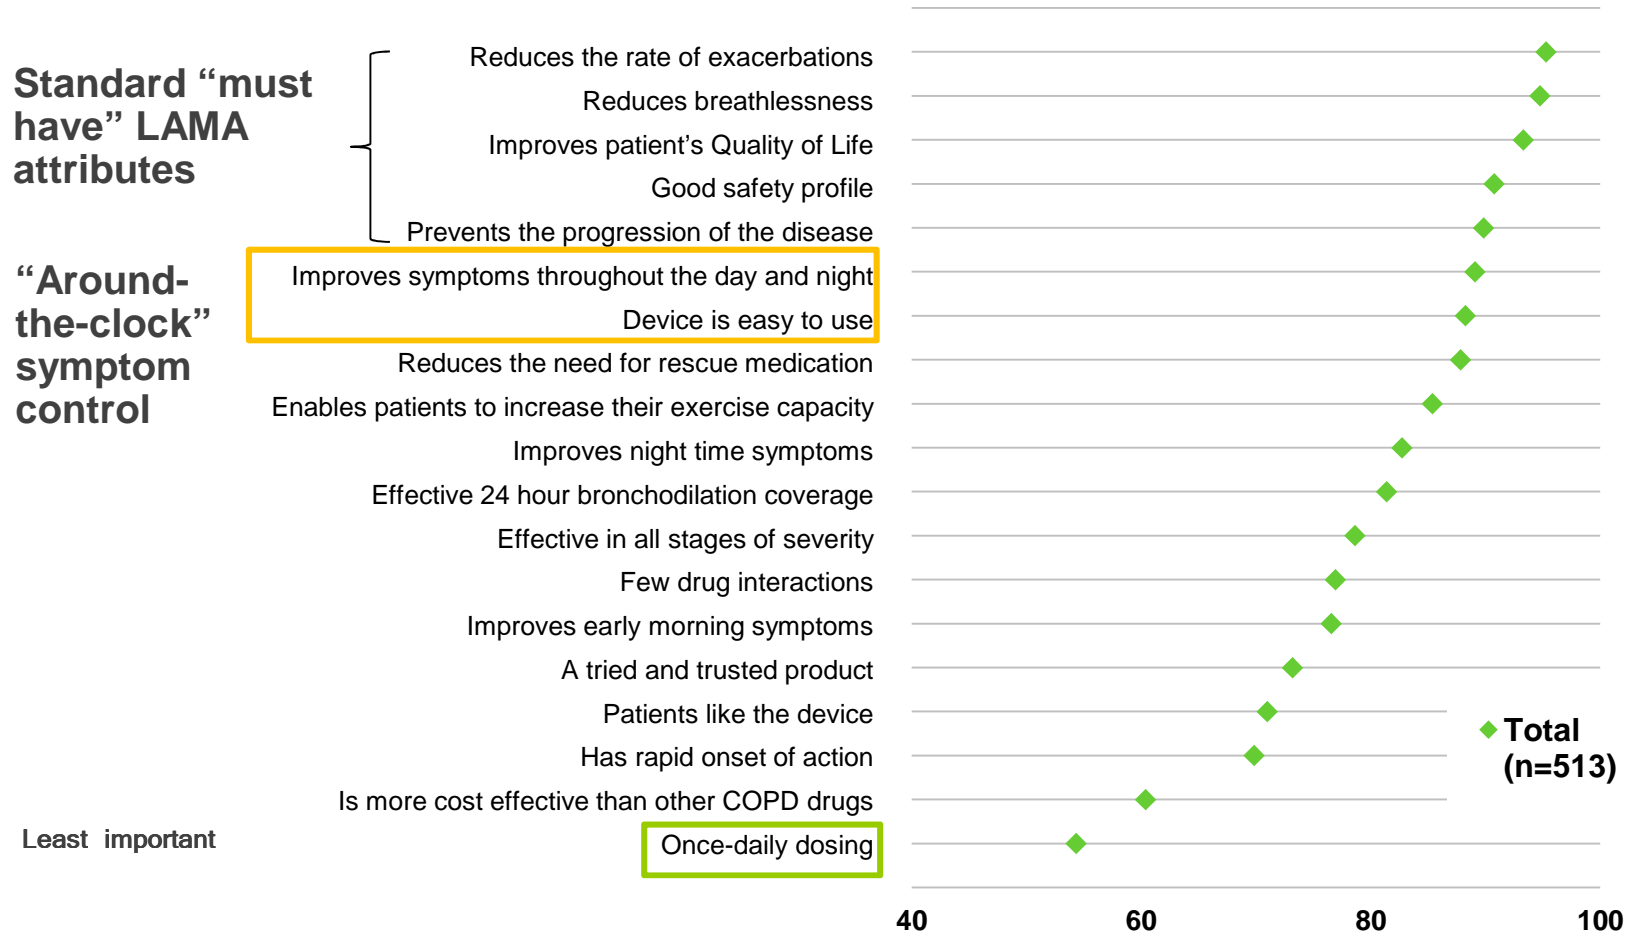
Standard “must have” LAMA attributes

“Around-the-clock” symptom control

Least important

Reduces the rate of exacerbations
Reduces breathlessness
Improves patient’s Quality of Life
Good safety profile
Prevents the progression of the disease
Improves symptoms throughout the day and night
Device is easy to use
Reduces the need for rescue medication
Enables patients to increase their exercise capacity
Improves night time symptoms
Effective 24 hour bronchodilation coverage
Effective in all stages of severity
Few drug interactions
Improves early morning symptoms
A tried and trusted product
Patients like the device
Has rapid onset of action
Is more cost effective than other COPD drugs
Once-daily dosing

Total (n=513)

40
60
80
100